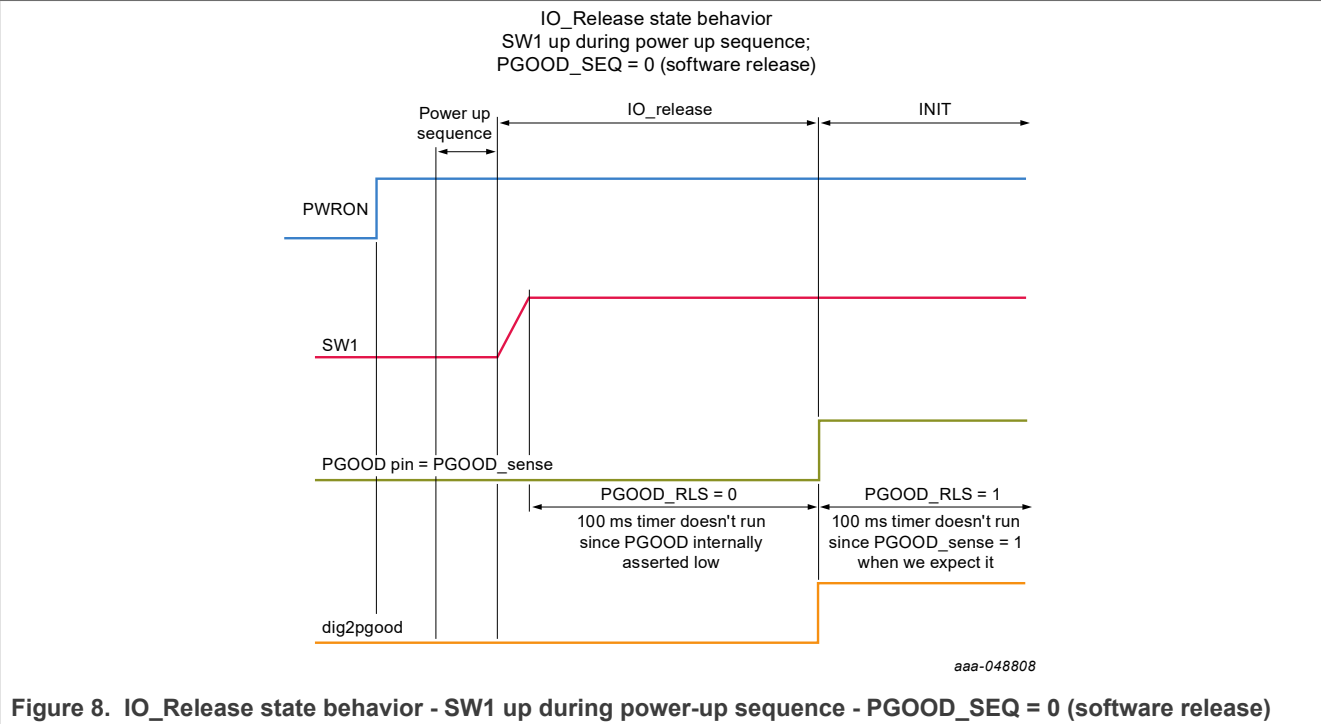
IO_Release state behavior
SW1 up during power up sequence;
PGOOD_SEQ = 0 (software release)

Power up sequence

IO_release

INIT

PWRON

SW1

PGOOD pin = PGOOD_sense

PGOOD_RLS = 0

100 ms timer doesn't run since PGOOD internally asserted low

PGOOD_RLS = 1

100 ms timer doesn't run since PGOOD_sense = 1 when we expect it

dig2pgood

aaa-048808

Figure 8. IO_Release state behavior - SW1 up during power-up sequence - PGOOD_SEQ = 0 (software release)